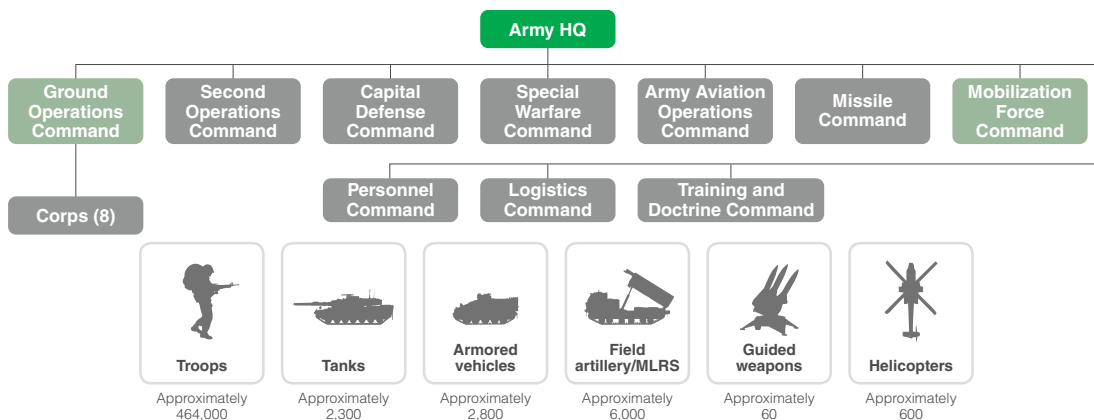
Army HQ

Ground Operations Command

Second Operations Command

Capital Defense Command

Special Warfare Command

Army Aviation Operations Command

Missile Command

Mobilization Force Command

Personnel Command

Logistics Command

Training and Doctrine Command

Corps (8)

Troops
Approximately 464,000

Tanks
Approximately 2,300

Armored vehicles
Approximately 2,800

Field artillery/MLRS
Approximately 6,000

Guided weapons
Approximately 60

Helicopters
Approximately 600